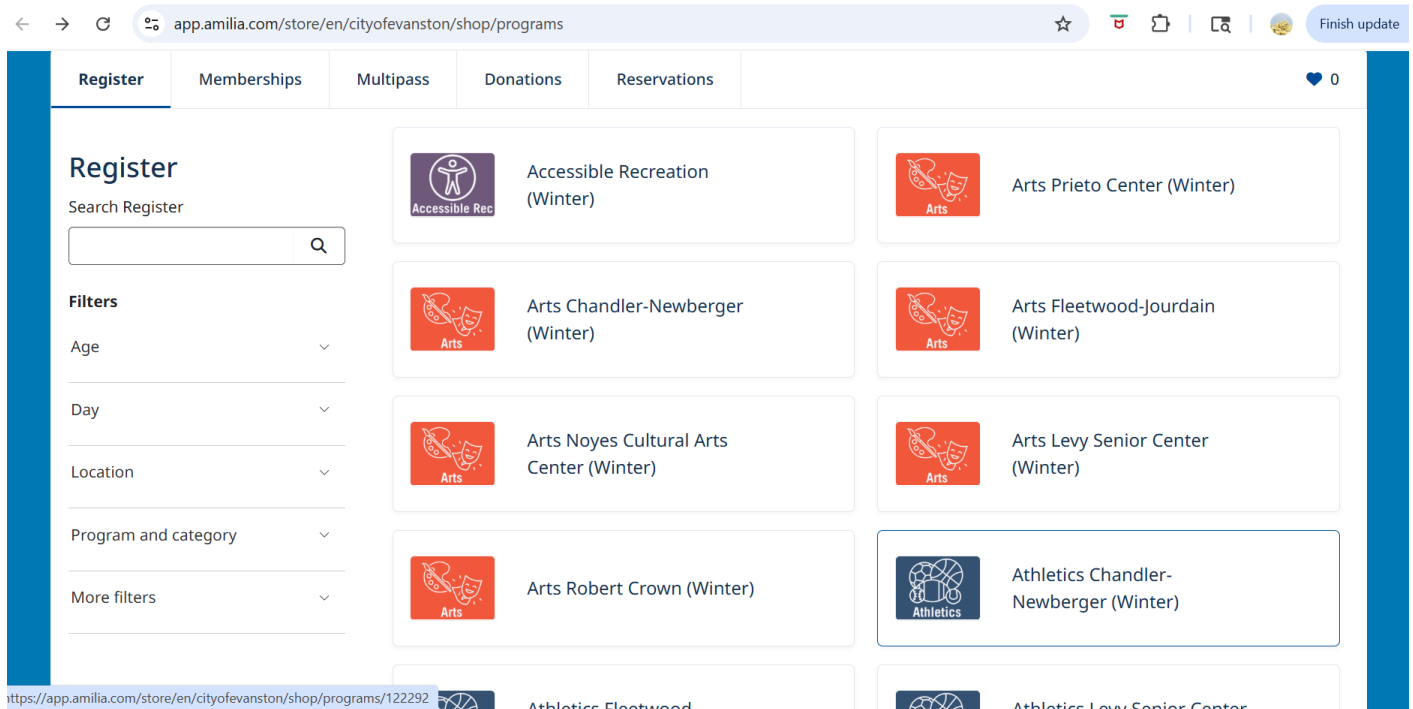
app.amilia.com/store/en/cityofevanston/shop/programs

Finish update

Register | Memberships | Multipass | Donations | Reservations

0

Register

Search Register

Filters

Age

Day

Location

Program and category

More filters

Accessible Rec

Accessible Recreation (Winter)

Arts

Arts Prieto Center (Winter)

Arts

Arts Chandler-Newberger (Winter)

Arts

Arts Fleetwood-Jourdain (Winter)

Arts

Arts Noyes Cultural Arts Center (Winter)

Arts

Arts Levy Senior Center (Winter)

Arts

Arts Robert Crown (Winter)

Athletics

Athletics Chandler-Newberger (Winter)

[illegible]

https://app.amilia.com/store/en/cityofevanston/shop/programs/122292